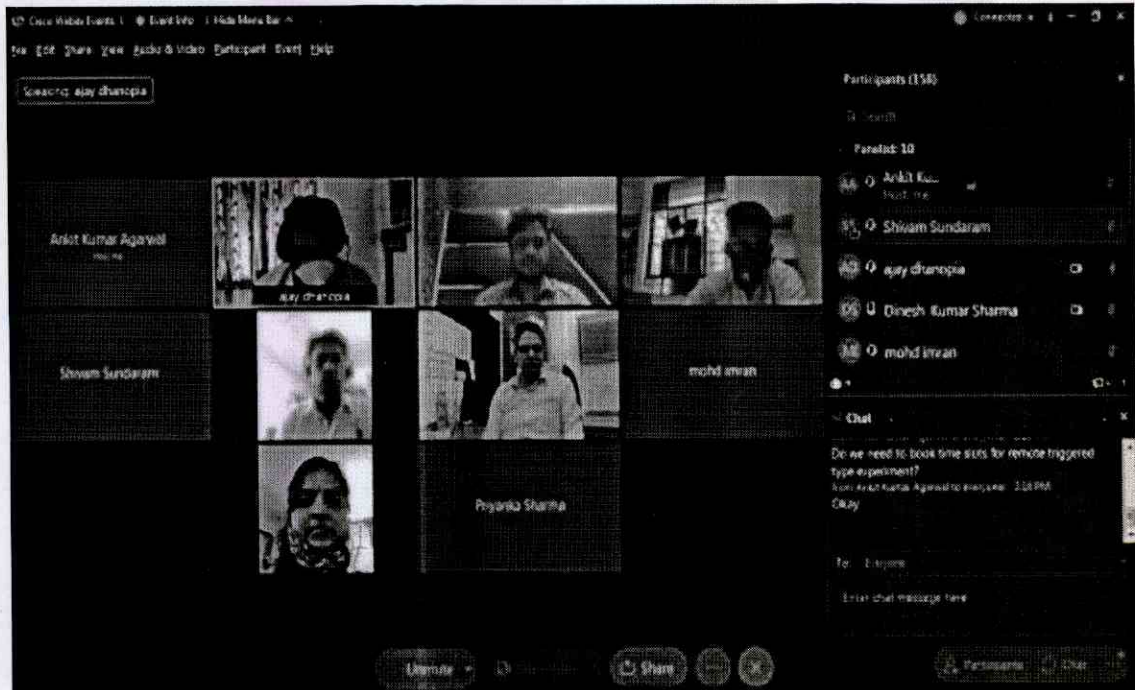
Cisco Webex Events | Event Info | Hide Menu Bar ^

File Edit Share View Audio & Video Participant Event Help

Speaking: ajay dhanopia

Connected

Participants (158)

Search

Panelist: 10

AA Ankit Ku... Host, me

SS Shivam Sundaram

AD ajay dhanopia

DS Dinesh Kumar Sharma

MI mohd imran

Ankit Kumar Agarwal
Host, me

ajay dhanopia

Shivam Sundaram

mohd imran

Priyanka Sharma

Chat

Do we need to book time slots for remote triggered type experiment?

from Ankit Kumar Agarwal to everyone: 3:16 PM

Okay

To: Everyone

Enter chat message here

Unmute

Share

Participants

Chat